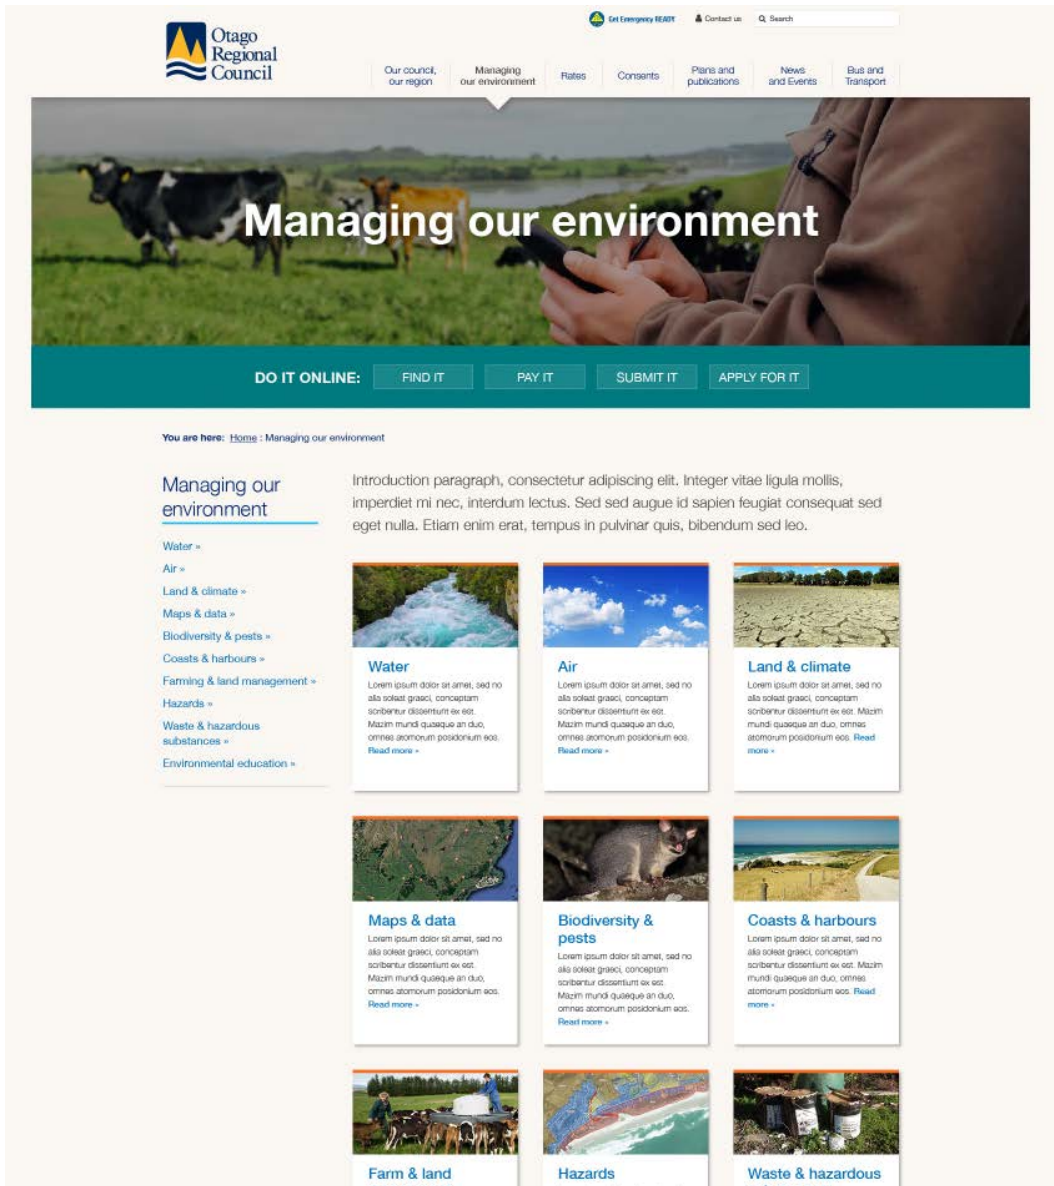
Otago Regional Council

Get Emergency READY  Contact us  Search

Our council, our region | Managing our environment | Rates | Consents | Plans and publications | News and Events | Bus and Transport

Managing our environment

DO IT ONLINE: FIND IT | PAY IT | SUBMIT IT | APPLY FOR IT

You are here: Home : Managing our environment

Managing our environment

Water »
Air »
Land & climate »
Maps & data »
Biodiversity & pests »
Coasts & harbours »
Farming & land management »
Hazards »
Waste & hazardous substances »
Environmental education »

Introduction paragraph, consectetur adipiscing elit. Integer vitae ligula mollis, imperdiet mi nec, interdum lectus. Sed sed augue id sapien feugiat consequat sed eget nulla. Etiam enim erat, tempus in pulvinar quis, bibendum sed leo.

Water
Lorem ipsum dolor sit amet, sed no alia soleat graeci, conceptam scribentur dissentiunt ex est. Mazim mundi quaeque an duo, omnes atomorum posidonium eos. Read more »

Air
Lorem ipsum dolor sit amet, sed no alia soleat graeci, conceptam scribentur dissentiunt ex est. Mazim mundi quaeque an duo, omnes atomorum posidonium eos. Read more »

Land & climate
Lorem ipsum dolor sit amet, sed no alia soleat graeci, conceptam scribentur dissentiunt ex est. Mazim mundi quaeque an duo, omnes atomorum posidonium eos. Read more »

Maps & data
Lorem ipsum dolor sit amet, sed no alia soleat graeci, conceptam scribentur dissentiunt ex est. Mazim mundi quaeque an duo, omnes atomorum posidonium eos. Read more »

Biodiversity & pests
Lorem ipsum dolor sit amet, sed no alia soleat graeci, conceptam scribentur dissentiunt ex est. Mazim mundi quaeque an duo, omnes atomorum posidonium eos. Read more »

Coasts & harbours
Lorem ipsum dolor sit amet, sed no alia soleat graeci, conceptam scribentur dissentiunt ex est. Mazim mundi quaeque an duo, omnes atomorum posidonium eos. Read more »

Farm & land

Hazards

Waste & hazardous